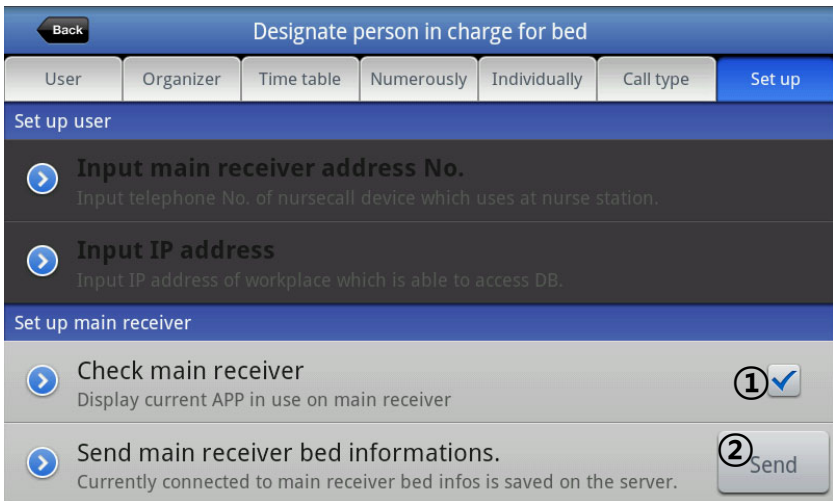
Back

Designate person in charge for bed

| User | Organizer | Time table | Numerously | Individually | Call type | Set up |
|---|---|---|---|---|---|---|

Set up user

Input main receiver address No.
Input telephone No. of nursecall device which uses at nurse station.

Input IP address
Input IP address of workplace which is able to access DB.

Set up main receiver

Check main receiver
Display current APP in use on main receiver

①

Send main receiver bed informations.
Currently connected to main receiver bed infos is saved on the server.

② Send